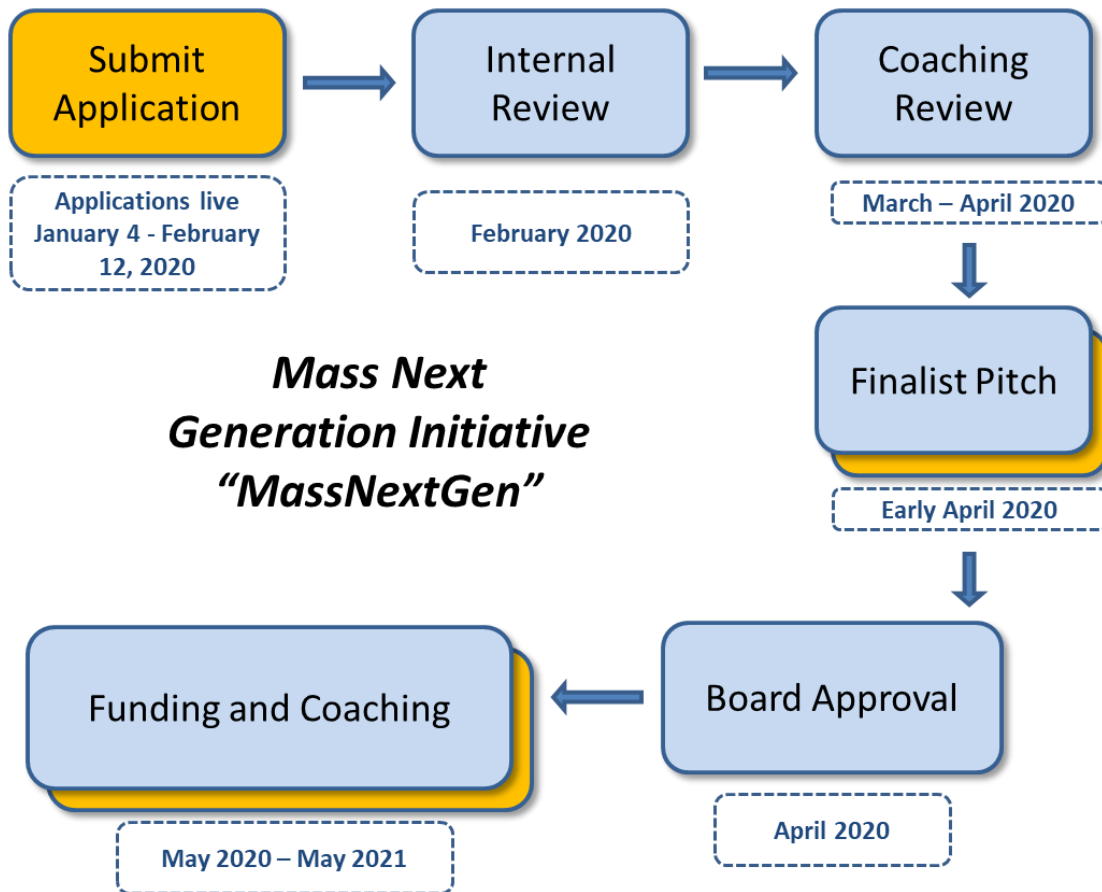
Submit Application

Applications live January 4 - February 12, 2020

Internal Review

February 2020

Coaching Review

March – April 2020

Mass Next Generation Initiative “MassNextGen”

Finalist Pitch

Early April 2020

Funding and Coaching

May 2020 – May 2021

Board Approval

April 2020